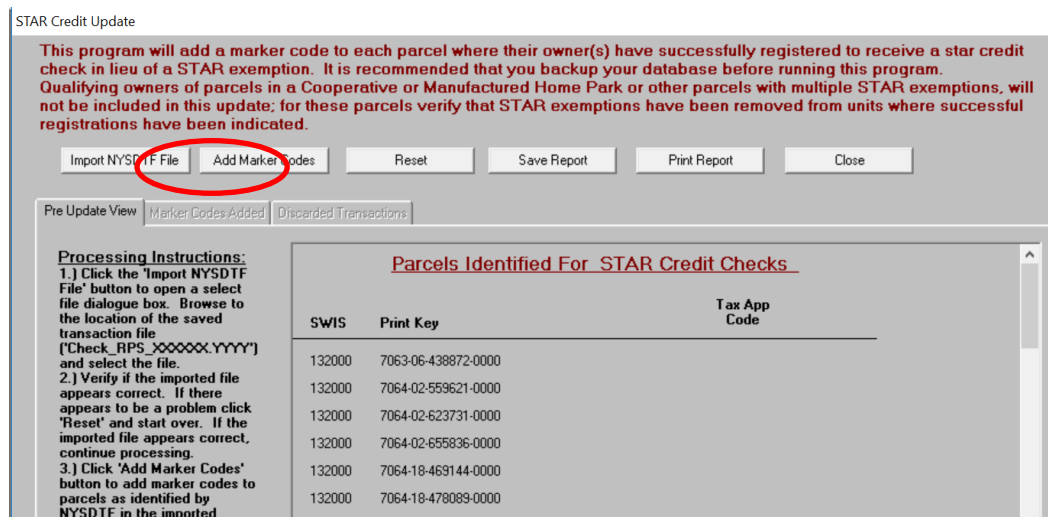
STAR Credit Update

This program will add a marker code to each parcel where their owner(s) have successfully registered to receive a star credit check in lieu of a STAR exemption. It is recommended that you backup your database before running this program. Qualifying owners of parcels in a Cooperative or Manufactured Home Park or other parcels with multiple STAR exemptions, will not be included in this update; for these parcels verify that STAR exemptions have been removed from units where successful registrations have been indicated.

Import NYSDTF File | Add Marker Codes | Reset | Save Report | Print Report | Close

Pre Update View | Marker Codes Added | Discarded Transactions

Processing Instructions:
1.) Click the 'Import NYSDTF File' button to open a select file dialogue box. Browse to the location of the saved transaction file ('Check_RPS_XXXXXX.YYYY') and select the file.
2.) Verify if the imported file appears correct. If there appears to be a problem click 'Reset' and start over. If the imported file appears correct, continue processing.
3.) Click 'Add Marker Codes' button to add marker codes to parcels as identified by NYSDTF in the imported

Parcels Identified For STAR Credit Checks

| SWIS | Print Key | Tax App Code |
|---|---|---|
| 132000 | 7063-06-438872-0000 | |
| 132000 | 7064-02-559621-0000 | |
| 132000 | 7064-02-623731-0000 | |
| 132000 | 7064-02-655836-0000 | |
| 132000 | 7064-18-469144-0000 | |
| 132000 | 7064-18-478089-0000 | |